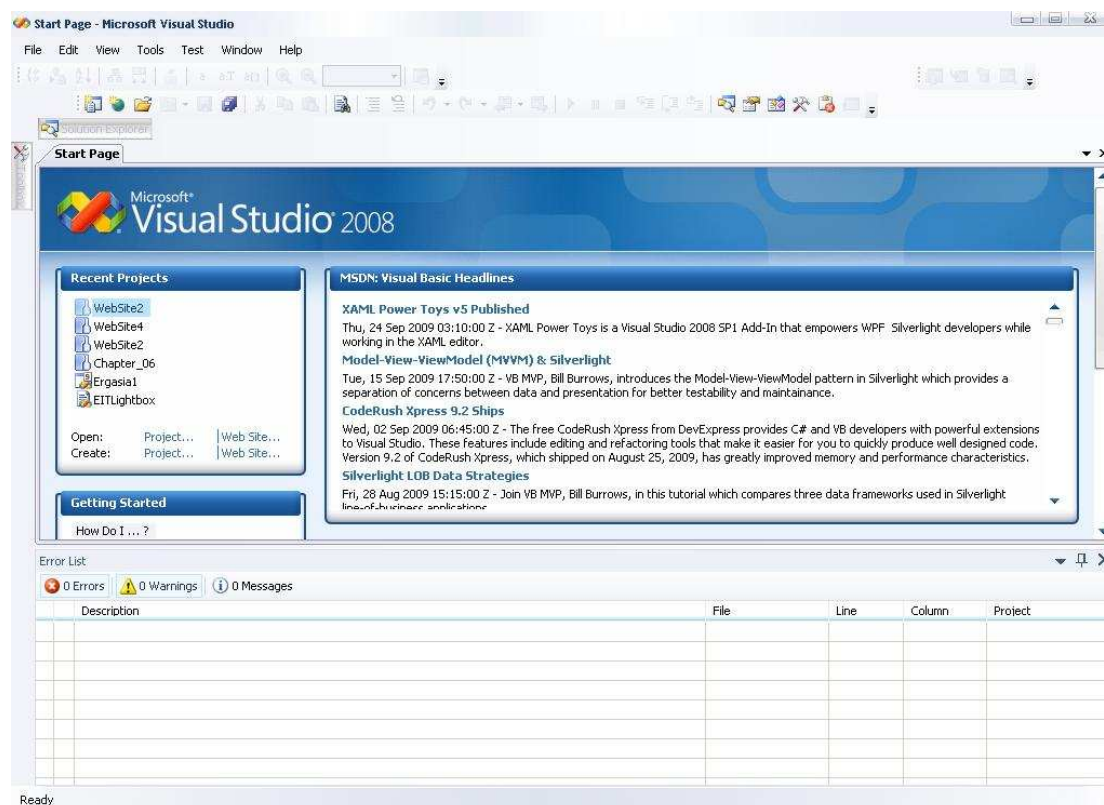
Start Page - Microsoft Visual Studio

File Edit View Tools Test Window Help

Solution Explorer

Start Page

Microsoft® Visual Studio 2008

Recent Projects

WebSite2
WebSite4
WebSite2
Chapter_06
Ergasia1
EITLightbox

Open: Project... | Web Site...
Create: Project... | Web Site...

Getting Started

How Do I ... ?

MSDN: Visual Basic Headlines

XAML Power Toys v5 Published

Thu, 24 Sep 2009 03:10:00 Z - XAML Power Toys is a Visual Studio 2008 SP1 Add-In that empowers WPF Silverlight developers while working in the XAML editor.

Model-View-ViewModel (MVVM) & Silverlight

Tue, 15 Sep 2009 17:50:00 Z - VB MVP, Bill Burrows, introduces the Model-View-ViewModel pattern in Silverlight which provides a separation of concerns between data and presentation for better testability and maintainance.

CodeRush Xpress 9.2 Ships

Wed, 02 Sep 2009 06:45:00 Z - The free CodeRush Xpress from DevExpress provides C# and VB developers with powerful extensions to Visual Studio. These features include editing and refactoring tools that make it easier for you to quickly produce well designed code. Version 9.2 of CodeRush Xpress, which shipped on August 25, 2009, has greatly improved memory and performance characteristics.

Silverlight LOB Data Strategies

Fri, 28 Aug 2009 15:15:00 Z - Join VB MVP, Bill Burrows, in this tutorial which compares three data frameworks used in Silverlight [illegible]

Error List

0 Errors | 0 Warnings | 0 Messages

| | Description | File | Line | Column | Project |
|---|---|---|---|---|---|

Ready